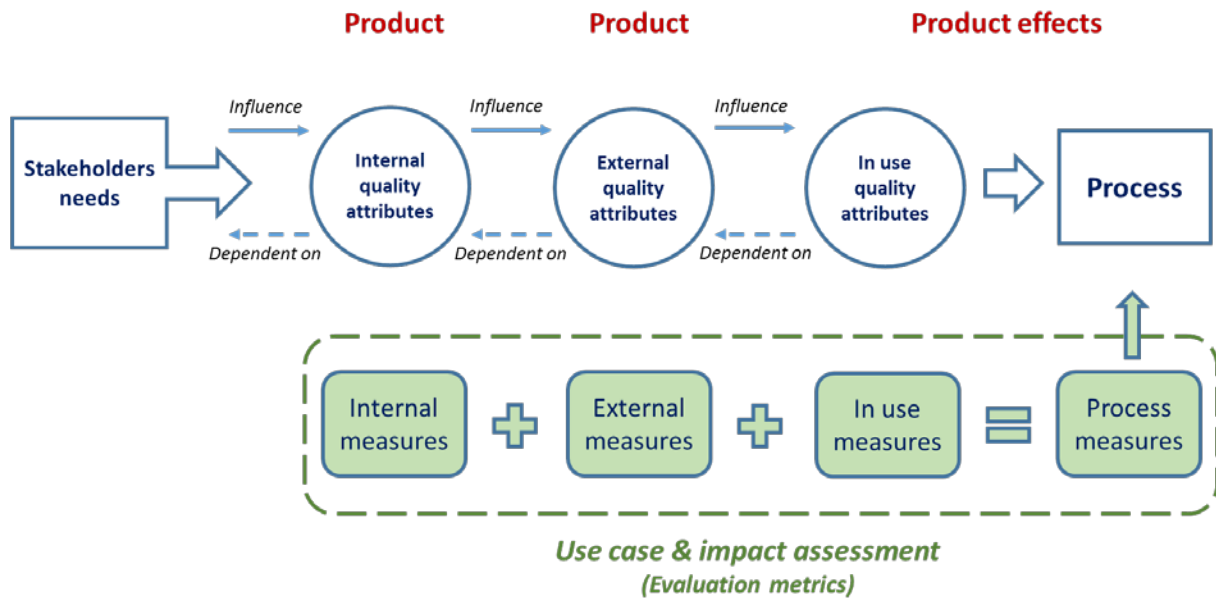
Product

Product

Product effects

Influence

Influence

Influence

Stakeholders needs

Internal quality attributes

External quality attributes

In use quality attributes

Process

Dependent on

Dependent on

Dependent on

Internal measures

External measures

In use measures

Process measures

Use case & impact assessment
(Evaluation metrics)